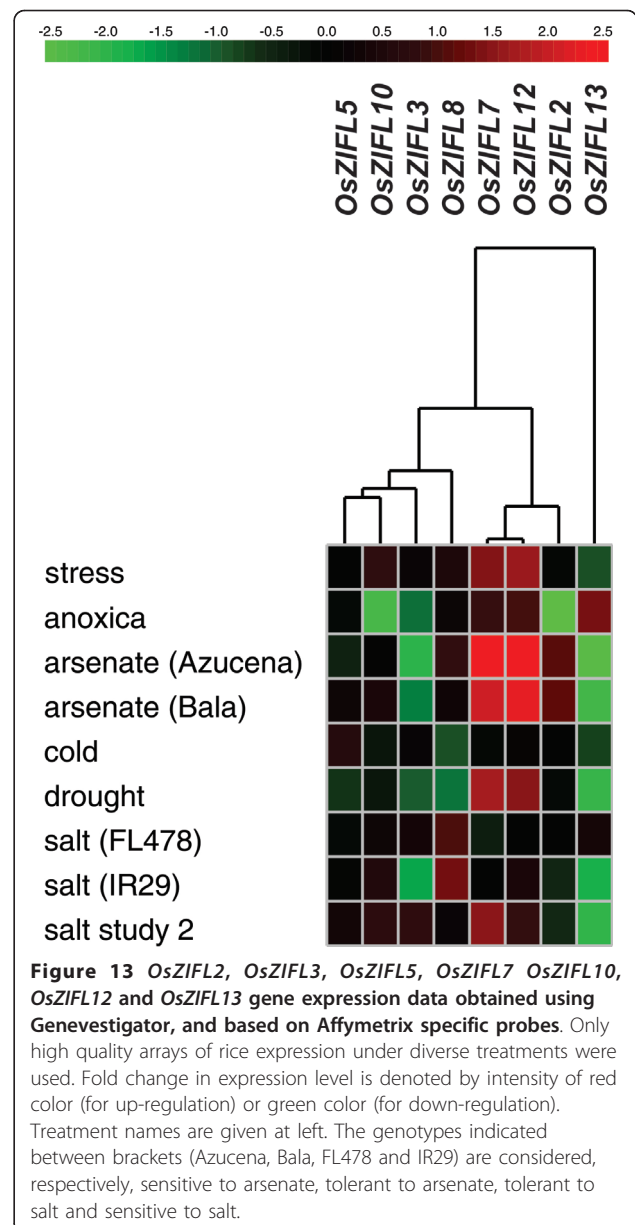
-2.5 -2.0 -1.5 -1.0 -0.5 0.0 0.5 1.0 1.5 2.0 2.5

OsZIFL5 OsZIFL10 OsZIFL3 OsZIFL8 OsZIFL7 OsZIFL12 OsZIFL2 OsZIFL13

stress
anoxica
arsenate (Azucena)
arsenate (Bala)
cold
drought
salt (FL478)
salt (IR29)
salt study 2

**Figure 13** *OsZIFL2*, *OsZIFL3*, *OsZIFL5*, *OsZIFL7* *OsZIFL10*, *OsZIFL12* and *OsZIFL13* gene expression data obtained using Genevestigator, and based on Affymetrix specific probes. Only high quality arrays of rice expression under diverse treatments were used. Fold change in expression level is denoted by intensity of red color (for up-regulation) or green color (for down-regulation). Treatment names are given at left. The genotypes indicated between brackets (Azucena, Bala, FL478 and IR29) are considered, respectively, sensitive to arsenate, tolerant to arsenate, tolerant to salt and sensitive to salt.